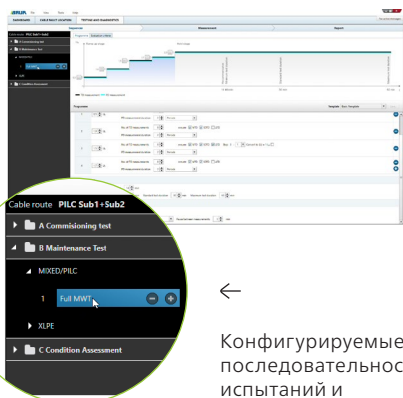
BAUR

DASHBOARD

CABLE FAULT LOCATION

TESTING AND DIAGNOSTICS

Measurement

Report

Programme

Cable route PILC Sub1+Sub2

A Commissioning test

B Maintenance Test

MIXED/PILC

1 Full MWT

XLPE

C Condition Assessment

←

Конфигурируемые
последовательнос
испытаний и